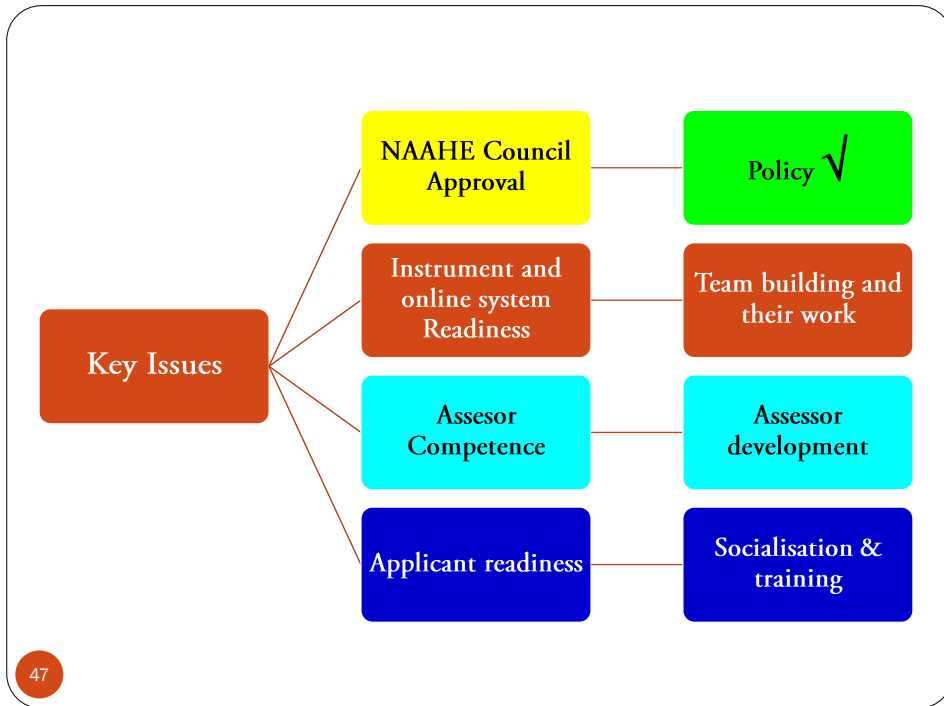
Key Issues

NAAHE Council Approval

Policy √

Instrument and online system Readiness

Team building and their work

Assesor Competence

Assessor development

Applicant readiness

Socialisation & training

47